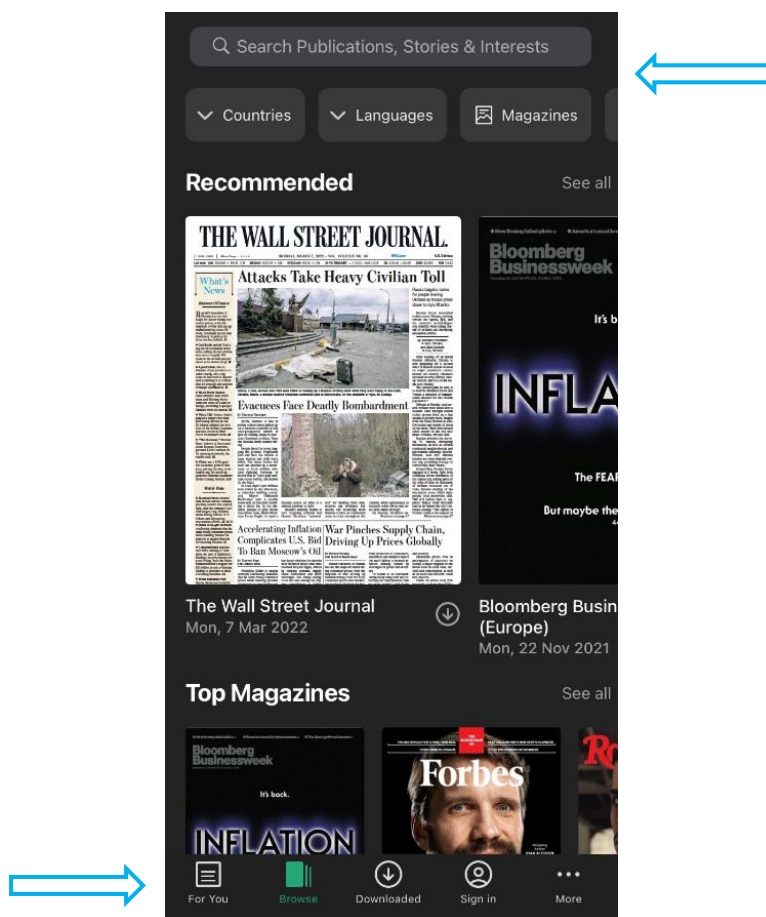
Search Publications, Stories & Interests

Countries

Languages

Magazines

Recommended

See all

THE WALL STREET JOURNAL.

What's News

Attacks Take Heavy Civilian Toll

Evacuees Face Deadly Bombardment

Accelerating Inflation Complicates U.S. Bid To Ban Moscow's Oil

War Pinches Supply Chain, Driving Up Prices Globally

Bloomberg Businessweek

It's b

INFLA

The FEAR

But maybe the

The Wall Street Journal
Mon, 7 Mar 2022

Bloomberg Busin (Europe)
Mon, 22 Nov 2021

Top Magazines

See all

Bloomberg Businessweek

It's back.

INFLATION

Forbes

For You

Browse

Downloaded

Sign in

More